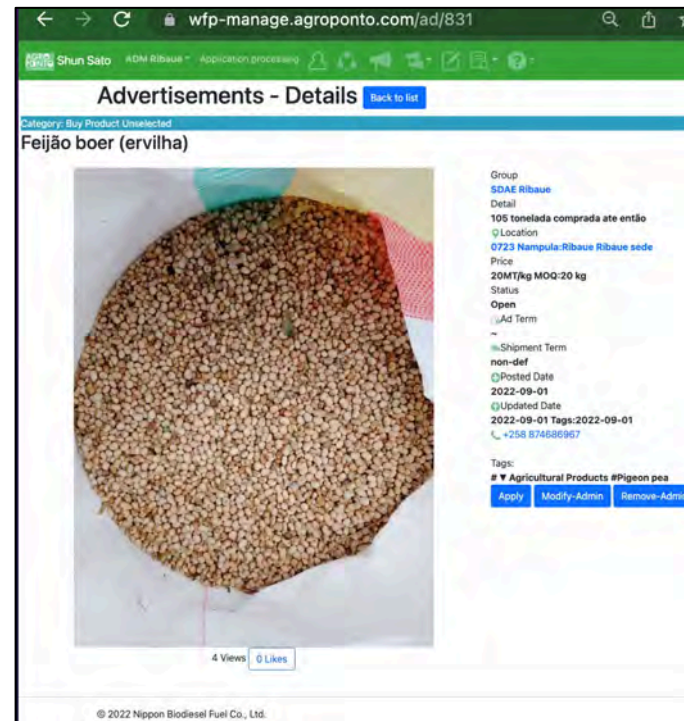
wfp-manage.agroponto.com/ad/831

Shun Sato ADM Ribaue Application processing

Advertisements - Details Back to list

Category: Buy Product Unselected

Feijão boer (ervilha)

Group
SDAE Ribaue
Detail
105 tonelada comprada ate então
Location
0723 Nampula:Ribaue Ribaue sede
Price
20MT/kg MOQ:20 kg
Status
Open
Ad Term
~
Shipment Term
non-def
Posted Date
2022-09-01
Updated Date
2022-09-01 Tags:2022-09-01
+258 874686967

Tags:
# ▼ Agricultural Products #Pigeon pea

Apply Modify-Admin Remove-Admi

4 Views 0 Likes

© 2022 Nippon Biodiesel Fuel Co., Ltd.